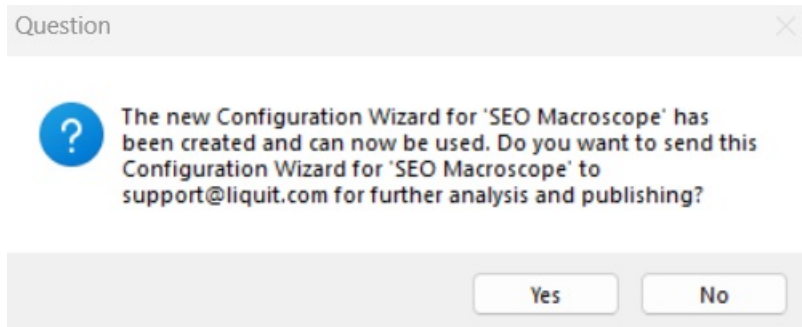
Question

The new Configuration Wizard for 'SEO Macroscope' has been created and can now be used. Do you want to send this Configuration Wizard for 'SEO Macroscope' to support@liquit.com for further analysis and publishing?

Yes

No